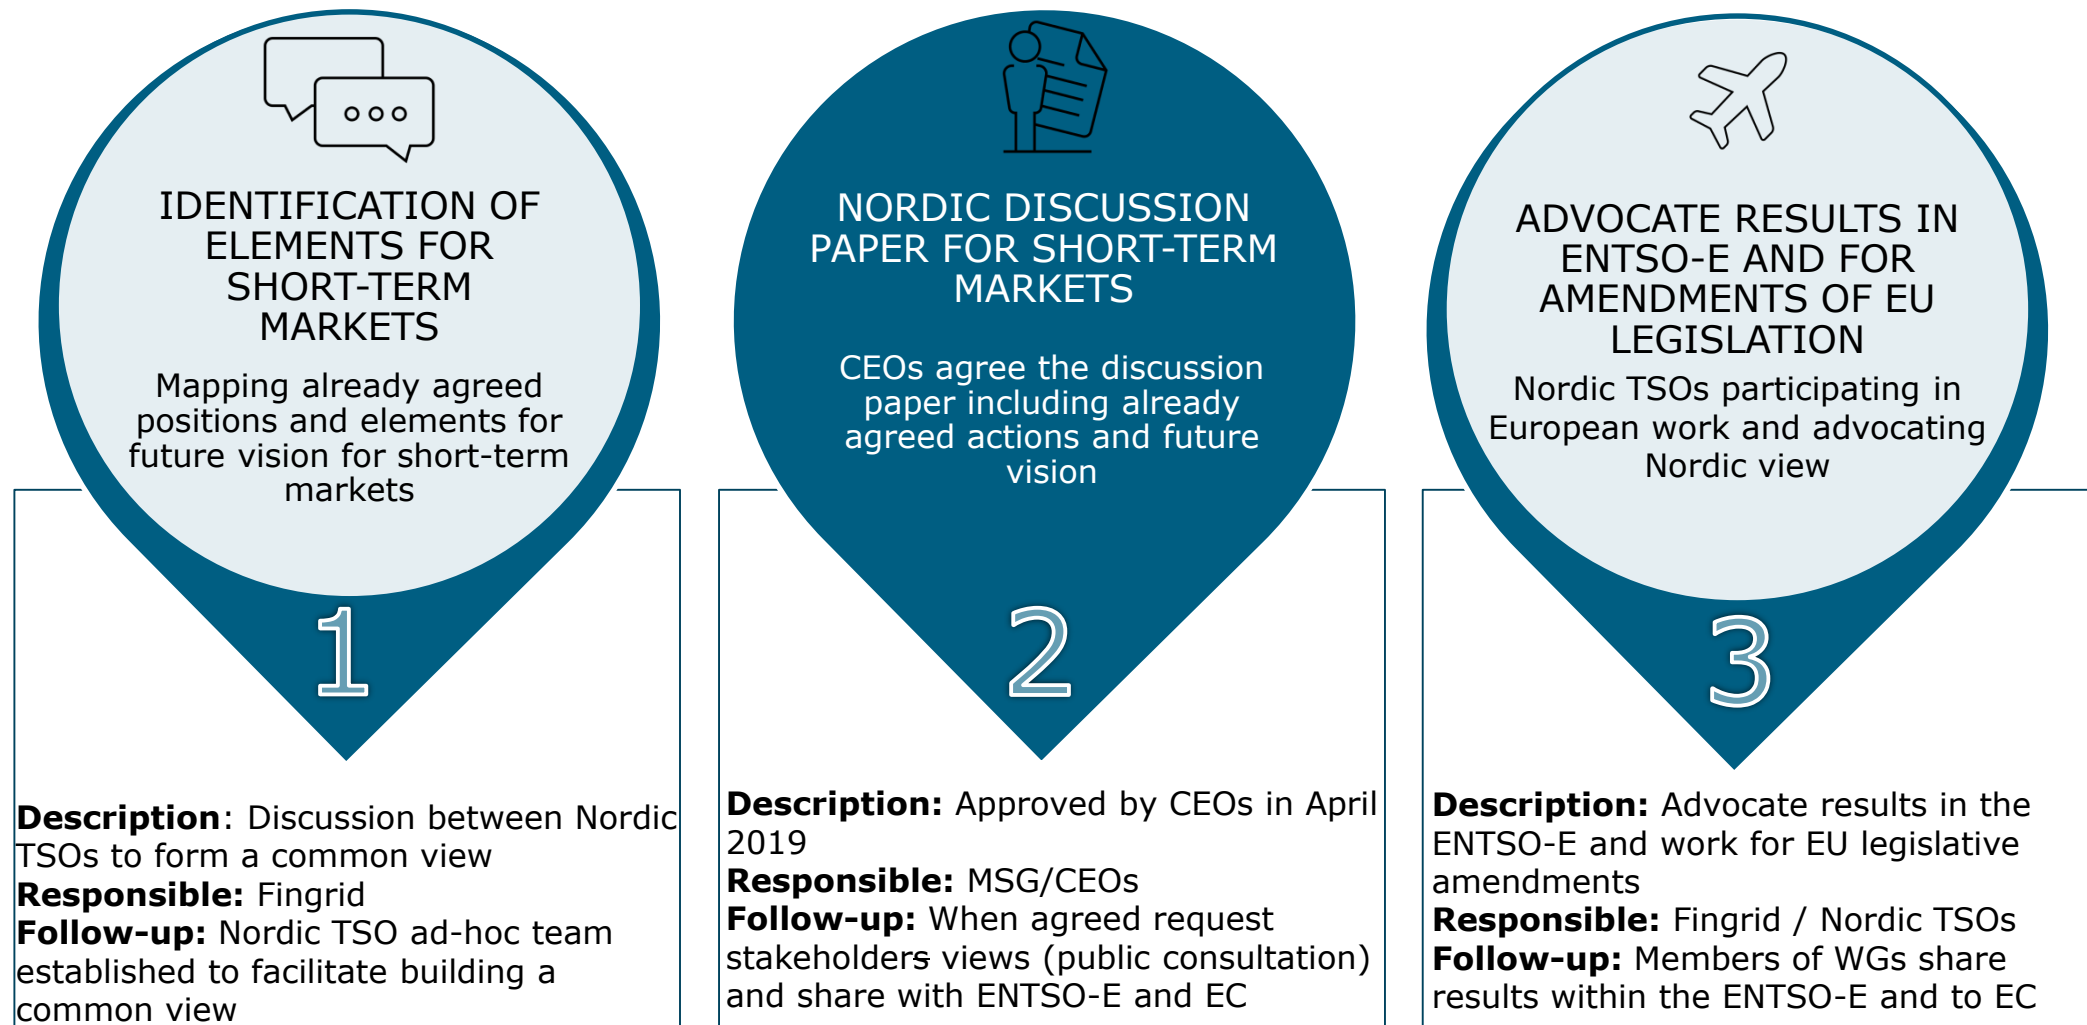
IDENTIFICATION OF ELEMENTS FOR SHORT-TERM MARKETS

Mapping already agreed positions and elements for future vision for short-term markets

1

**Description**: Discussion between Nordic TSOs to form a common view
**Responsible:** Fingrid
**Follow-up:** Nordic TSO ad-hoc team established to facilitate building a common view

NORDIC DISCUSSION PAPER FOR SHORT-TERM MARKETS

CEOs agree the discussion paper including already agreed actions and future vision

2

**Description:** Approved by CEOs in April 2019
**Responsible:** MSG/CEOs
**Follow-up:** When agreed request stakeholders views (public consultation) and share with ENTSO-E and EC

ADVOCATE RESULTS IN ENTSO-E AND FOR AMENDMENTS OF EU LEGISLATION

Nordic TSOs participating in European work and advocating Nordic view

3

**Description:** Advocate results in the ENTSO-E and work for EU legislative amendments
**Responsible:** Fingrid / Nordic TSOs
**Follow-up:** Members of WGs share results within the ENTSO-E and to EC